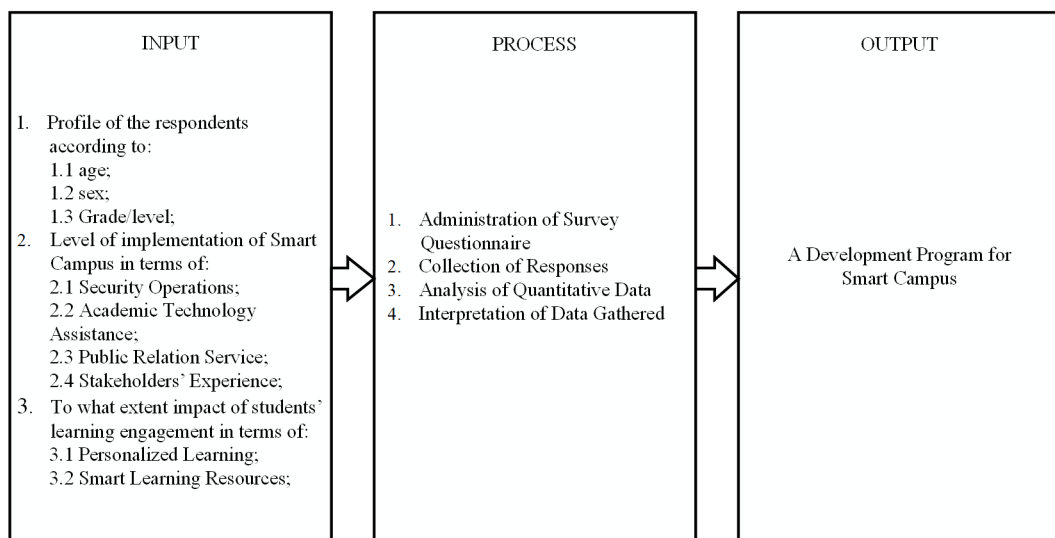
INPUT

1. Profile of the respondents according to:
1.1 age;
1.2 sex;
1.3 Grade/level;
2. Level of implementation of Smart Campus in terms of:
2.1 Security Operations;
2.2 Academic Technology Assistance;
2.3 Public Relation Service;
2.4 Stakeholders' Experience;
3. To what extent impact of students' learning engagement in terms of:
3.1 Personalized Learning;
3.2 Smart Learning Resources;

PROCESS

1. Administration of Survey Questionnaire
2. Collection of Responses
3. Analysis of Quantitative Data
4. Interpretation of Data Gathered

OUTPUT

A Development Program for Smart Campus